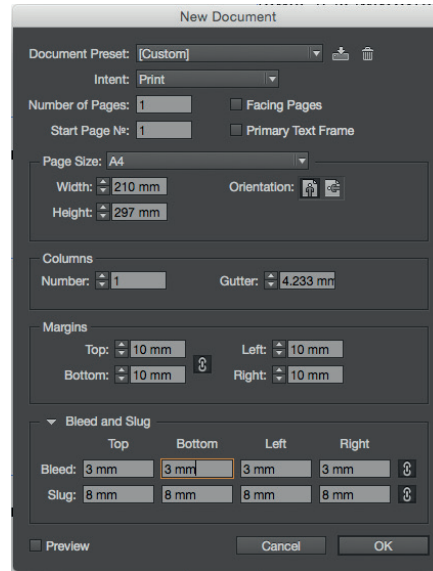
New Document

Document Preset: [Custom]
Intent: Print
Number of Pages: 1
Facing Pages
Start Page №: 1
Primary Text Frame

Page Size: A4
Width: 210 mm
Orientation:
Height: 297 mm

Columns
Number: 1
Gutter: 4.233 mm

Margins
Top: 10 mm
Left: 10 mm
Bottom: 10 mm
Right: 10 mm

Bleed and Slug

| | Top | Bottom | Left | Right |
|---|---|---|---|---|
| Bleed: | 3 mm | 3 mm | 3 mm | 3 mm |
| Slug: | 8 mm | 8 mm | 8 mm | 8 mm |

Preview
Cancel
OK